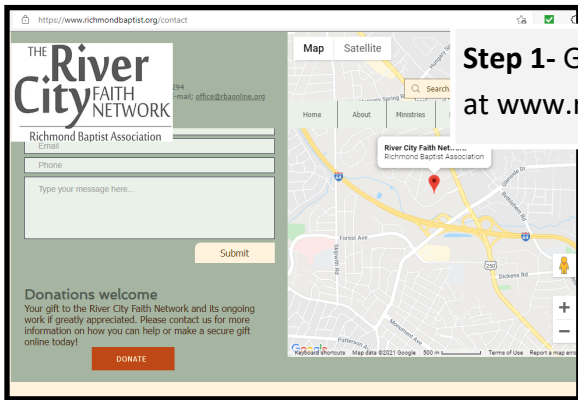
https://www.richmondbaptist.org/contact

THE River City FAITH NETWORK
Richmond Baptist Association

294
E-mail; office@rbaonline.org

Email
Phone
Type your message here...
Submit

Donations welcome
Your gift to the River City Faith Network and its ongoing work if greatly appreciated. Please contact us for more information on how you can help or make a secure gift online today!

DONATE

Map Satellite
Search
Home About Ministries
River City Faith Net...
Richmond Baptist Association
Forest Ave
Dickens Rd
Monument Ave
Patterson Ave
Skipwith Rd
64
195
Google
Keyboard shortcuts Map data ©2021 Google 500 m Terms of Use Report a map error

Step 1- G
at www.r